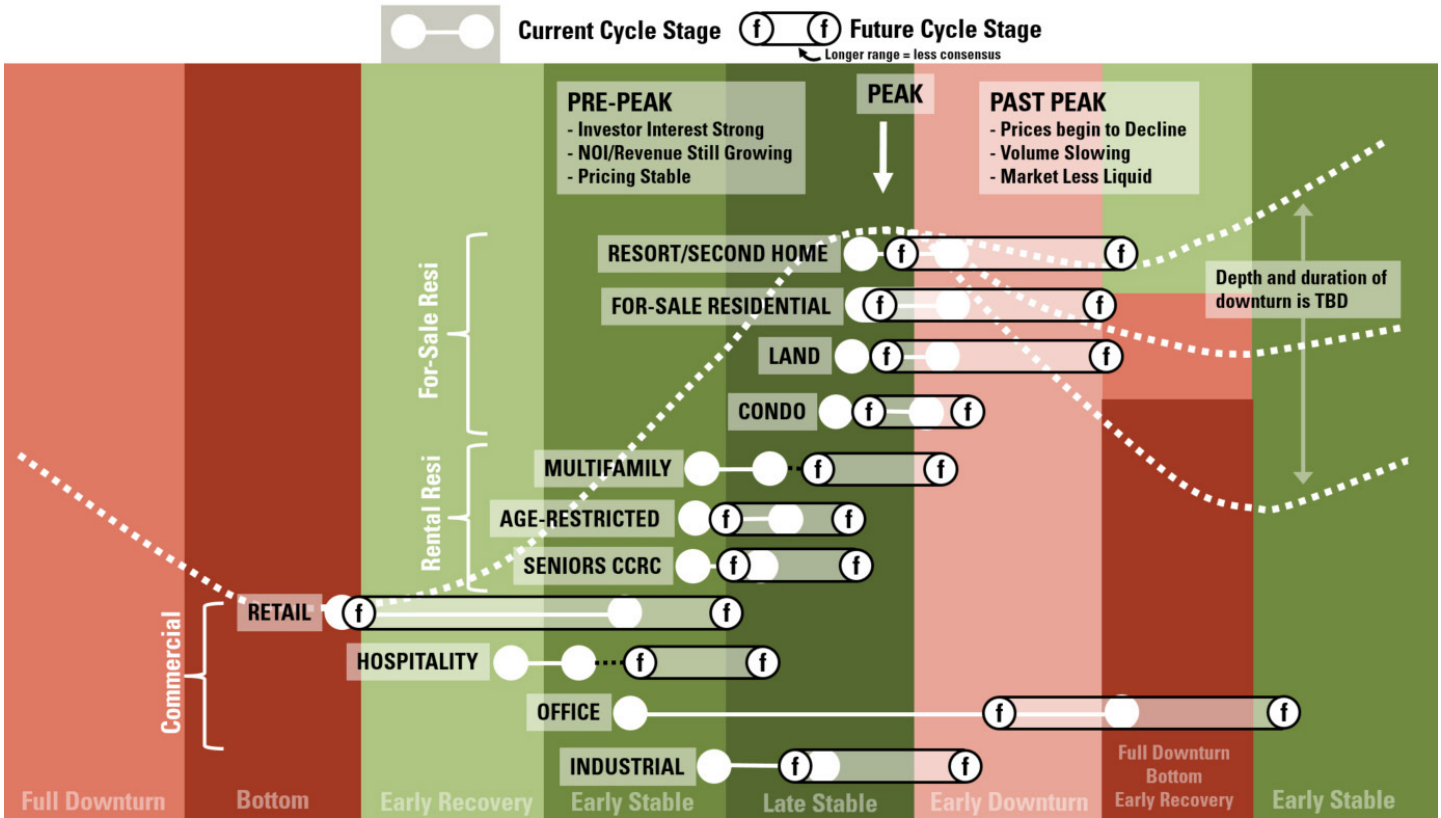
Current Cycle Stage (f) (f) Future Cycle Stage
Longer range = less consensus

PRE-PEAK
- Investor Interest Strong
- NOI/Revenue Still Growing
- Pricing Stable

PEAK

PAST PEAK
- Prices begin to Decline
- Volume Slowing
- Market Less Liquid

Depth and duration of downturn is TBD

For-Sale Resi
RESORT/SECOND HOME (f) (f)
FOR-SALE RESIDENTIAL (f) (f)
LAND (f) (f)
CONDO (f) (f)

Rental Resi
MULTIFAMILY (f) (f)
AGE-RESTRICTED (f) (f)
SENIORS CCRC (f) (f)

Commercial
RETAIL (f) (f)
HOSPITALITY (f) (f)
OFFICE (f) (f)
INDUSTRIAL (f) (f)

Full Downturn
Bottom
Early Recovery
Early Stable
Late Stable
Early Downturn
Full Downturn Bottom Early Recovery
Early Stable